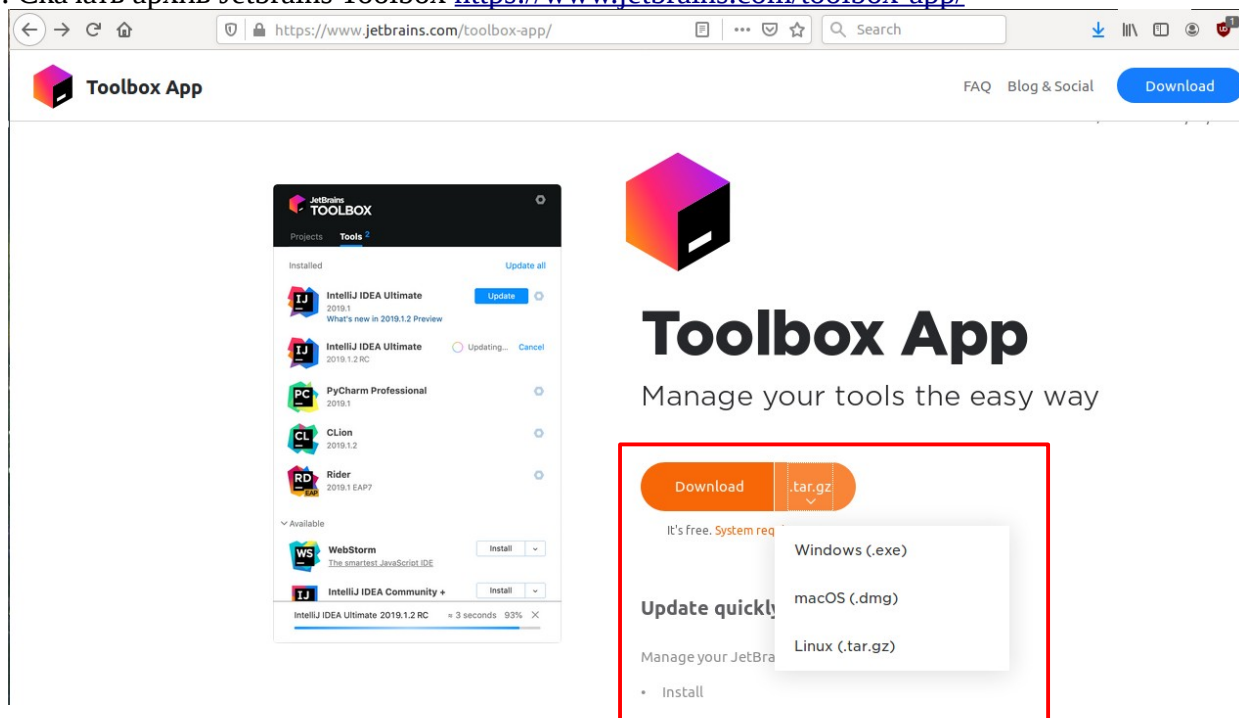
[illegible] архів JetBrains Toolbox https://www.jetbrains.com/toolbox-app/

https://www.jetbrains.com/toolbox-app/

Search

Toolbox App

FAQ Blog & Social Download

JetBrains TOOLBOX

Projects Tools 2

Installed Update all

IntelliJ IDEA Ultimate 2019.1 What's new in 2019.1.2 Preview Update

IntelliJ IDEA Ultimate 2019.1.2 RC Updating... Cancel

PyCharm Professional 2019.1

CLion 2019.1.2

Rider 2019.1 EAP7

Available

WebStorm The smartest JavaScript IDE Install

IntelliJ IDEA Community + Install

IntelliJ IDEA Ultimate 2019.1.2 RC ≈ 3 seconds 93%

Toolbox App

Manage your tools the easy way

Download .tar.gz

It's free. System req

Windows (.exe)

macOS (.dmg)

Linux (.tar.gz)

Update quickly

Manage your JetBra

• Install